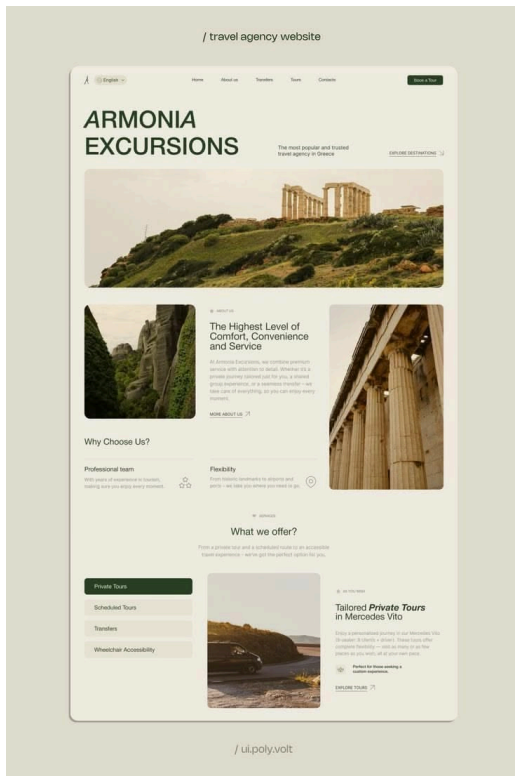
/ travel agency website

English

Home About us Transfers Tours Contacts

Book a Tour

ARMONIA EXCURSIONS

The most popular and trusted travel agency in Greece

EXPLORE DESTINATIONS

ABOUT US

The Highest Level of Comfort, Convenience and Service

At Armonia Excursions, we combine premium service with attention to detail. Whether it's a private journey tailored just for you, a shared group experience, or a seamless transfer – we take care of everything, so you can enjoy every moment.

MORE ABOUT US

Why Choose Us?

Professional team

With years of experience in tourism, making sure you enjoy every moment.

Flexibility

From historic landmarks to airports and ports – we take you where you need to go.

SERVICES

What we offer?

From a private tour and a scheduled route to an accessible travel experience – we've got the perfect option for you.

Private Tours

Scheduled Tours

Transfers

Wheelchair Accessibility

ON YOUR PARK

Tailored Private Tours in Mercedes Vito

Enjoy a personalized journey in our Mercedes Vito (8-seater, 6 client + driver). These tours offer complete flexibility – visit as many or as few places as you wish, all at your own pace.

Perfect for those seeking a custom experience.

EXPLORE TOURS

/ ui.poly.volt